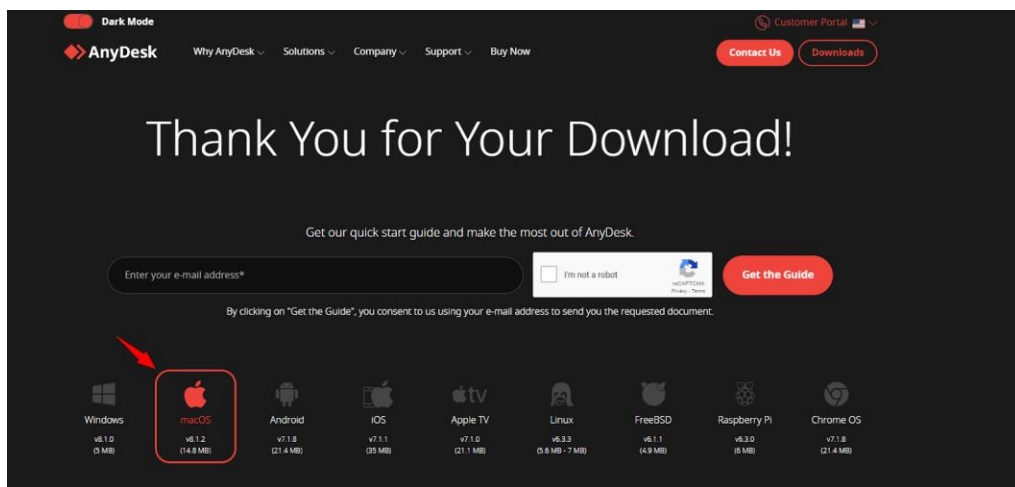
Dark Mode

Customer Portal

AnyDesk Why AnyDesk Solutions Company Support Buy Now

Contact Us Downloads

Thank You for Your Download!

Get our quick start guide and make the most out of AnyDesk.

Enter your e-mail address*

I'm not a robot reCAPTCHA Privacy - Terms

Get the Guide

By clicking on "Get the Guide", you consent to us using your e-mail address to send you the requested document.

Windows v8.1.0 (5 MB)

macOS v8.1.2 (14.8 MB)

Android v7.1.8 (21.4 MB)

iOS v7.1.1 (35 MB)

Apple TV v7.1.0 (21.1 MB)

Linux v6.3.3 (5.6 MB - 7 MB)

FreeBSD v6.1.1 (4.9 MB)

Raspberry Pi v6.3.0 (6 MB)

Chrome OS v7.1.8 (21.4 MB)